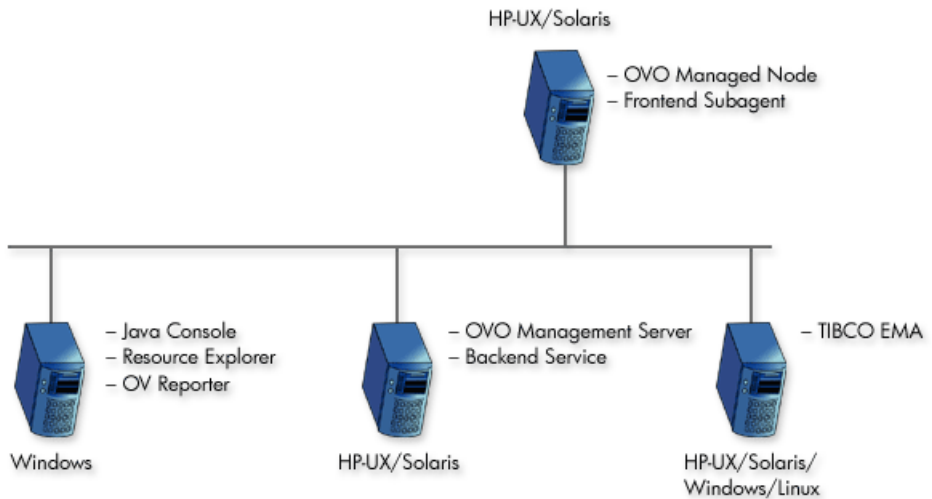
HP-UX/Solaris

– OVO Managed Node
– Frontend Subagent

– Java Console
– Resource Explorer
– OV Reporter

Windows

– OVO Management Server
– Backend Service

HP-UX/Solaris

– TIBCO EMA

HP-UX/Solaris/
Windows/Linux